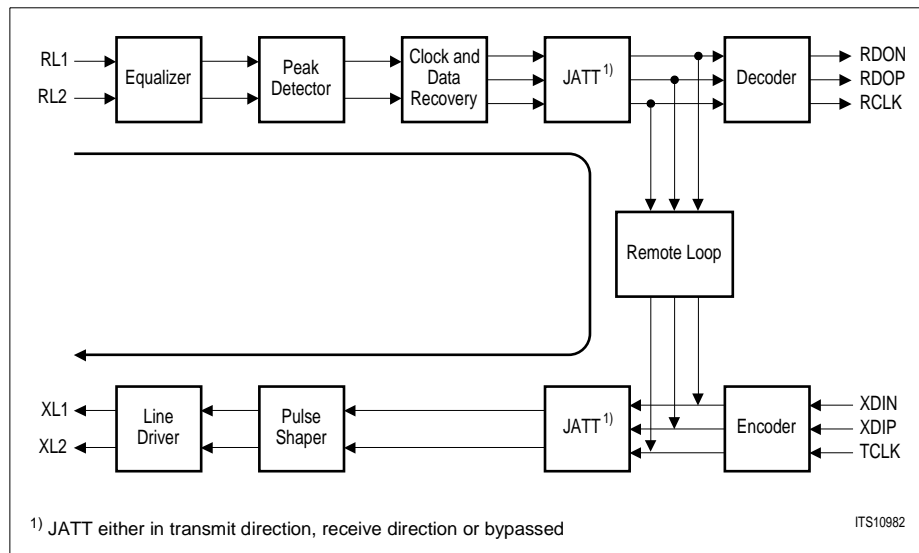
RL1
RL2
Equalizer
Peak Detector
Clock and Data Recovery
JATT$^{1)}$
Decoder
RDON
RDOP
RCLK
Remote Loop
XL1
XL2
Line Driver
Pulse Shaper
JATT$^{1)}$
Encoder
XDIN
XDIP
TCLK

$^{1)}$ JATT either in transmit direction, receive direction or bypassed

ITS10982